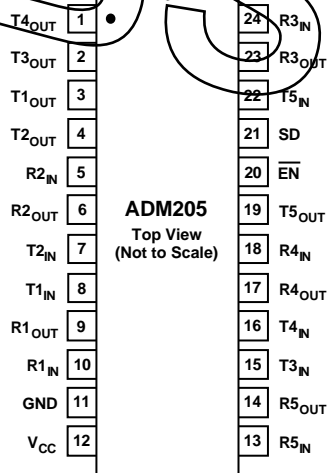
T4$_{OUT}$ 1
T3$_{OUT}$ 2
T1$_{OUT}$ 3
T2$_{OUT}$ 4
R2$_{IN}$ 5
R2$_{OUT}$ 6
T2$_{IN}$ 7
T1$_{IN}$ 8
R1$_{OUT}$ 9
R1$_{IN}$ 10
GND 11
V$_{CC}$ 12

ADM205
Top View
(Not to Scale)

24 R3$_{IN}$
23 R3$_{OUT}$
22 T5$_{IN}$
21 SD
20 $\overline{EN}$
19 T5$_{OUT}$
18 R4$_{IN}$
17 R4$_{OUT}$
16 T4$_{IN}$
15 T3$_{IN}$
14 R5$_{OUT}$
13 R5$_{IN}$